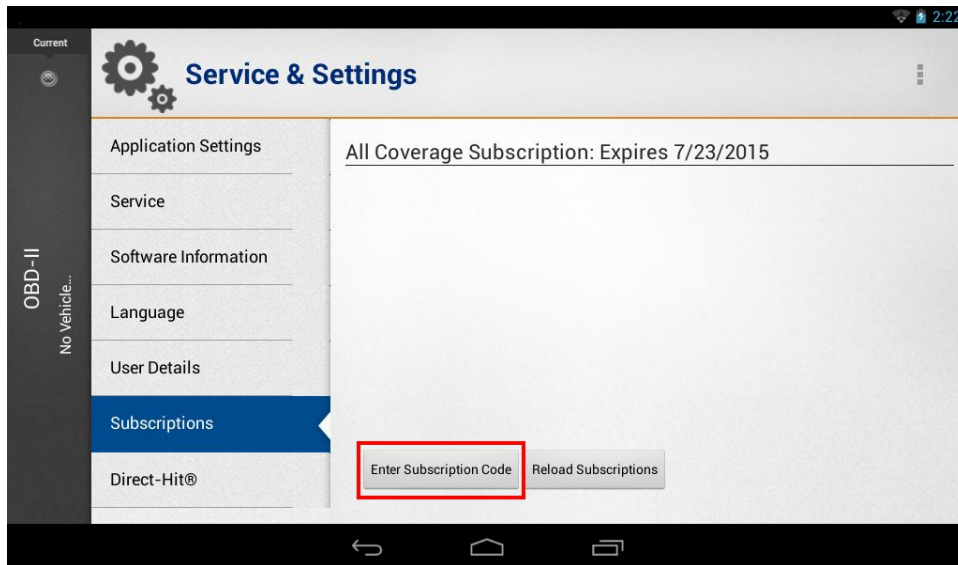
2:22

Current

OBD-II
No Vehicle...

Service & Settings

Application Settings
Service
Software Information
Language
User Details
Subscriptions
Direct-Hit®

All Coverage Subscription: Expires 7/23/2015

Enter Subscription Code
Reload Subscriptions